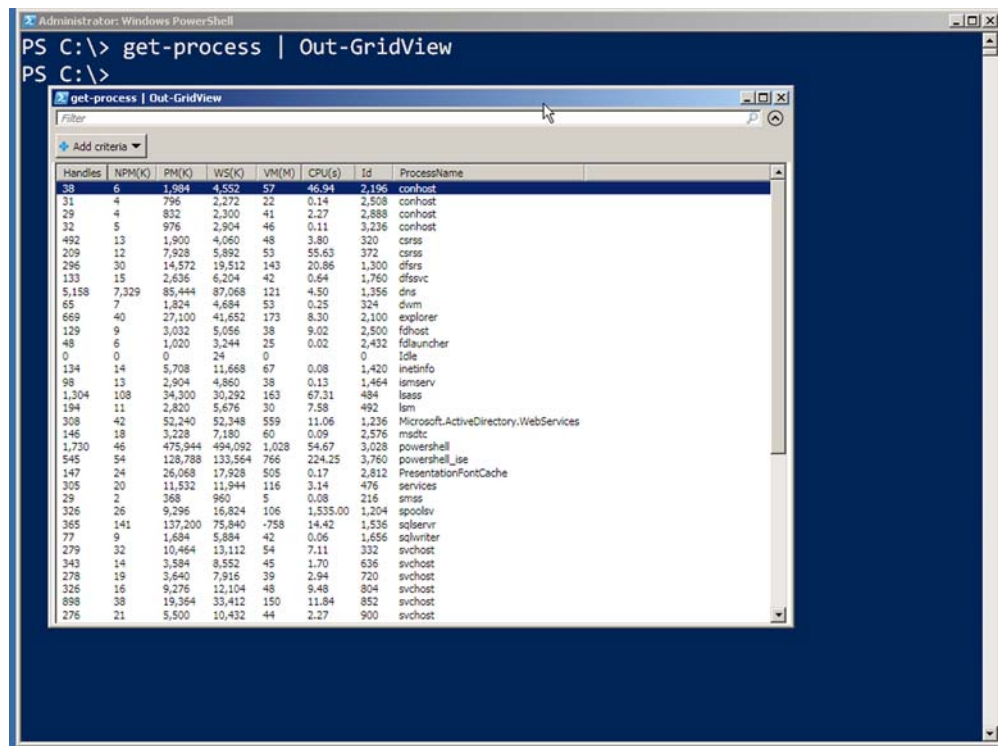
Administrator: Windows PowerShell

PS C:\> get-process | Out-GridView
PS C:\>

get-process | Out-GridView

Filter

Add criteria

| Handles | NPM(K) | PM(K) | WS(K) | VM(M) | CPU(s) | Id | ProcessName |
|---|---|---|---|---|---|---|---|
| 38 | 6 | 1,984 | 4,552 | 57 | 46.94 | 2,196 | conhost |
| 31 | 4 | 796 | 2,272 | 22 | 0.14 | 2,508 | conhost |
| 29 | 4 | 832 | 2,300 | 41 | 2.27 | 2,888 | conhost |
| 32 | 5 | 976 | 2,904 | 46 | 0.11 | 3,236 | conhost |
| 492 | 13 | 1,900 | 4,060 | 48 | 3.80 | 320 | csrss |
| 209 | 12 | 7,928 | 5,892 | 53 | 55.63 | 372 | csrss |
| 296 | 30 | 14,572 | 19,512 | 143 | 20.86 | 1,300 | dfsrs |
| 133 | 15 | 2,636 | 6,204 | 42 | 0.64 | 1,760 | dfssvc |
| 5,158 | 7,329 | 85,444 | 87,068 | 121 | 4.50 | 1,356 | dns |
| 65 | 7 | 1,824 | 4,684 | 53 | 0.25 | 324 | dwm |
| 669 | 40 | 27,100 | 41,652 | 173 | 8.30 | 2,100 | explorer |
| 129 | 9 | 3,032 | 5,056 | 38 | 9.02 | 2,500 | fdhost |
| 48 | 6 | 1,020 | 3,244 | 25 | 0.02 | 2,432 | fdlauncher |
| 0 | 0 | 0 | 24 | 0 | | 0 | Idle |
| 134 | 14 | 5,708 | 11,668 | 67 | 0.08 | 1,420 | inetinfo |
| 98 | 13 | 2,904 | 4,860 | 38 | 0.13 | 1,464 | ismserv |
| 1,304 | 108 | 34,300 | 30,292 | 163 | 67.31 | 484 | lsass |
| 194 | 11 | 2,820 | 5,676 | 30 | 7.58 | 492 | lsm |
| 308 | 42 | 52,240 | 52,348 | 559 | 11.06 | 1,236 | Microsoft.ActiveDirectory.WebServices |
| 146 | 18 | 3,228 | 7,180 | 60 | 0.09 | 2,576 | msdtc |
| 1,730 | 46 | 475,944 | 494,092 | 1,028 | 54.67 | 3,028 | powershell |
| 545 | 54 | 128,788 | 133,564 | 766 | 224.25 | 3,760 | powershell_ise |
| 147 | 24 | 26,068 | 17,928 | 505 | 0.17 | 2,812 | PresentationFontCache |
| 305 | 20 | 11,532 | 11,944 | 116 | 3.14 | 476 | services |
| 29 | 2 | 368 | 960 | 5 | 0.08 | 216 | smss |
| 326 | 26 | 9,296 | 16,824 | 106 | 1,535.00 | 1,204 | spoolsv |
| 365 | 141 | 137,200 | 75,840 | -758 | 14.42 | 1,536 | sqlservr |
| 77 | 9 | 1,684 | 5,884 | 42 | 0.06 | 1,656 | sqlwriter |
| 279 | 32 | 10,464 | 13,112 | 54 | 7.11 | 332 | svchost |
| 343 | 14 | 3,584 | 8,552 | 45 | 1.70 | 636 | svchost |
| 278 | 19 | 3,640 | 7,916 | 39 | 2.94 | 720 | svchost |
| 326 | 16 | 9,276 | 12,104 | 48 | 9.48 | 804 | svchost |
| 898 | 38 | 19,364 | 33,412 | 150 | 11.84 | 852 | svchost |
| 276 | 21 | 5,500 | 10,432 | 44 | 2.27 | 900 | svchost |